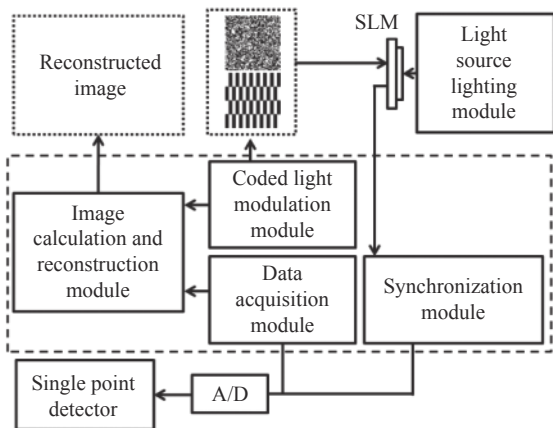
Reconstructed image

SLM

Light source lighting module

Image calculation and reconstruction module

Coded light modulation module

Data acquisition module

Synchronization module

Single point detector

A/D